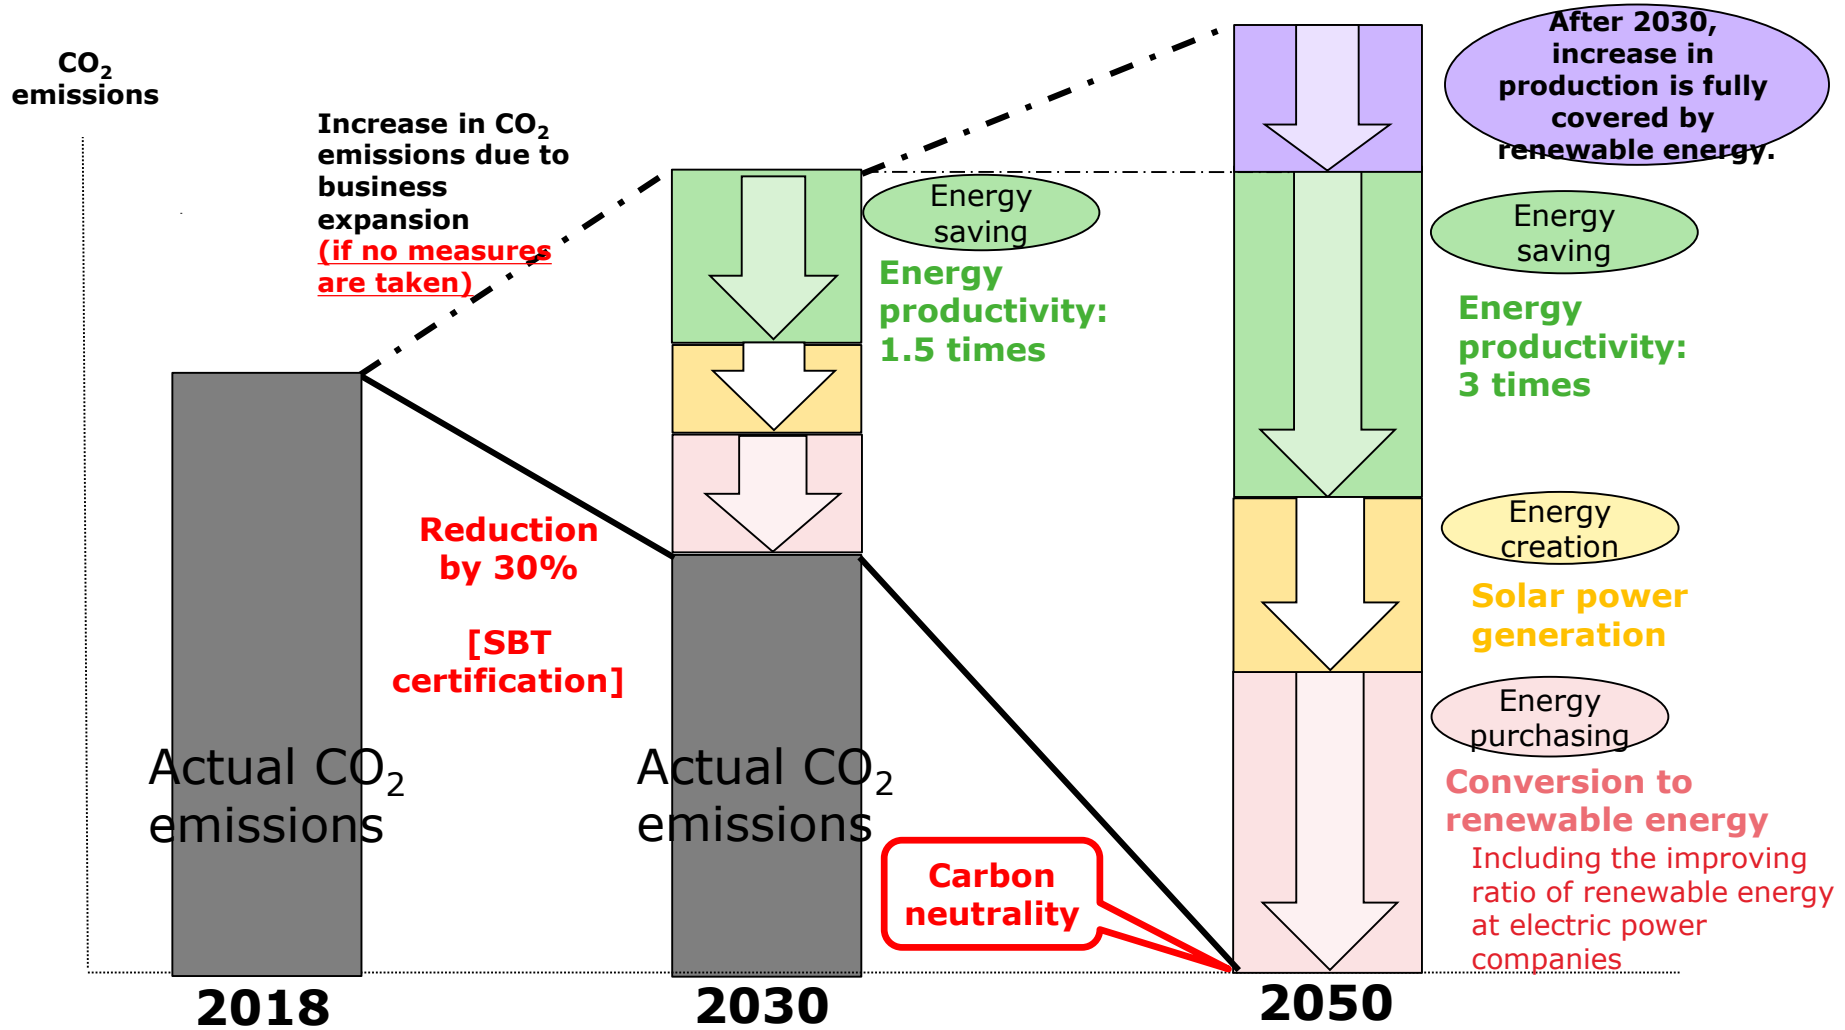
$CO_2$ emissions

Increase in $CO_2$ emissions due to business expansion
(if no measures are taken)

After 2030, increase in production is fully covered by renewable energy.

Energy saving

Energy productivity: 1.5 times

Energy saving

Energy productivity: 3 times

Energy creation

Solar power generation

Energy purchasing

Conversion to renewable energy
Including the improving ratio of renewable energy at electric power companies

Reduction by 30%

[SBT certification]

Actual $CO_2$ emissions

Actual $CO_2$ emissions

Carbon neutrality

2018

2030

2050